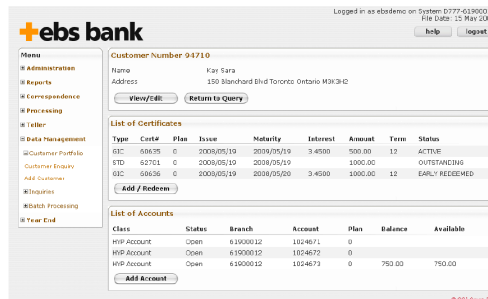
ebs bank

Logged in as ebsdemo on System D777-019000
File Date: 15 May 20

help
logout

Menu
⊞ Administration
⊞ Reports
⊞ Correspondence
⊞ Processing
⊞ Teller
⊟ Data Management
⊟ Customer Portfolio
Customer Enquiry
Add Customer
⊞ Inquiries
⊞ Batch Processing
⊞ Year End

Customer Number 94710

Name Kay Sara
Address 150 Blanchard Blvd Toronto Ontario M3K3H2

View/Edit
Return to Query

List of Certificates

| Type | Cert# | Plan | Issue | Maturity | Interest | Amount | Term | Status |
|---|---|---|---|---|---|---|---|---|
| GIC | 60635 | 0 | 2008/05/19 | 2009/05/19 | 3.4500 | 500.00 | 12 | ACTIVE |
| STD | 62701 | 0 | 2008/05/19 | | | 1000.00 | | OUTSTANDING |
| GIC | 60636 | 0 | 2008/05/19 | 2009/05/20 | 3.4500 | 1000.00 | 12 | EARLY REDEEMED |

Add / Redeem

List of Accounts

| Class | Status | Branch | Account | Plan | Balance | Available |
|---|---|---|---|---|---|---|
| HYP Account | Open | 61900012 | 1024671 | 0 | | |
| HYP Account | Open | 61900012 | 1024672 | 0 | | |
| HYP Account | Open | 61900012 | 1024673 | 0 | 750.00 | 750.00 |

Add Account

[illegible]